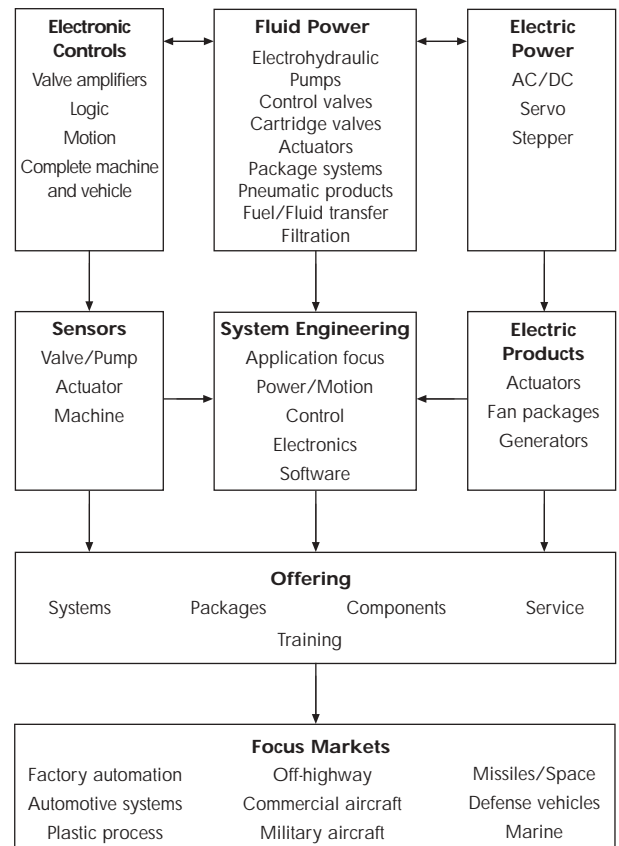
Electronic Controls
Valve amplifiers
Logic
Motion
Complete machine and vehicle

Fluid Power
Electrohydraulic
Pumps
Control valves
Cartridge valves
Actuators
Package systems
Pneumatic products
Fuel/Fluid transfer
Filtration

Electric Power
AC/DC
Servo
Stepper

Sensors
Valve/Pump
Actuator
Machine

System Engineering
Application focus
Power/Motion
Control
Electronics
Software

Electric Products
Actuators
Fan packages
Generators

Offering
Systems Packages Components Service
Training

Focus Markets
Factory automation Off-highway Missiles/Space
Automotive systems Commercial aircraft Defense vehicles
Plastic process Military aircraft Marine